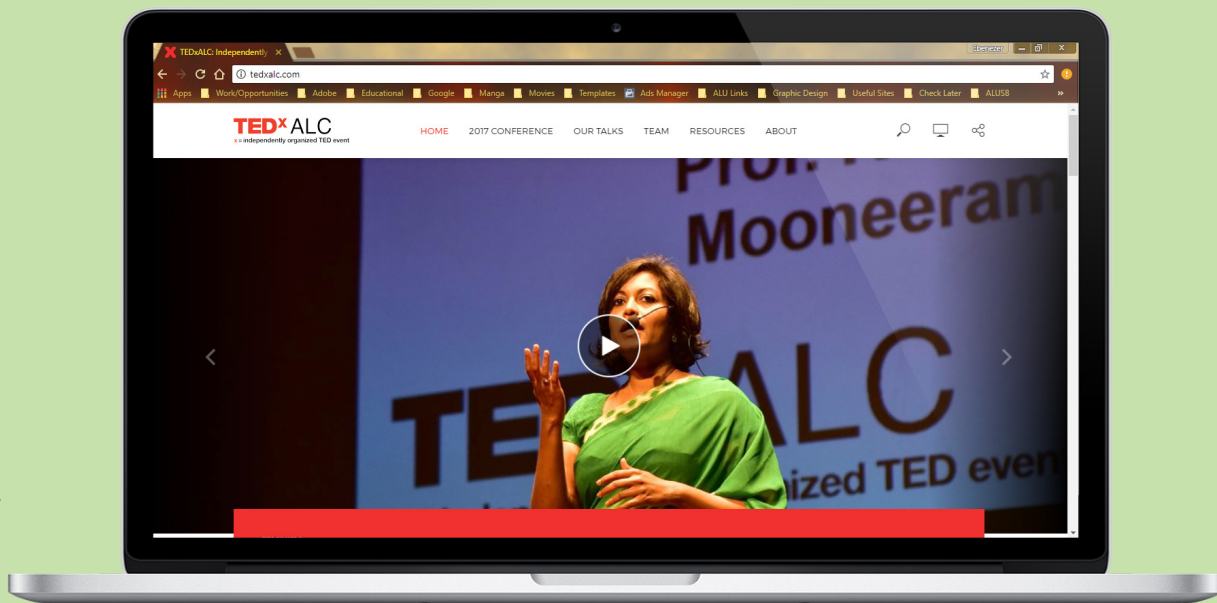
TEDxALC: Independently ×

Ebenezer

tedxalc.com

Apps Work/Opportunities Adobe Educational Google Manga Movies Templates Ads Manager ALU Links Graphic Design Useful Sites Check Later ALUSB »

TEDx ALC
x = independently organized TED event

HOME 2017 CONFERENCE OUR TALKS TEAM RESOURCES ABOUT

Prof. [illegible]
Mooneeram

TEDx ALC
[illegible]ized TED even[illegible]